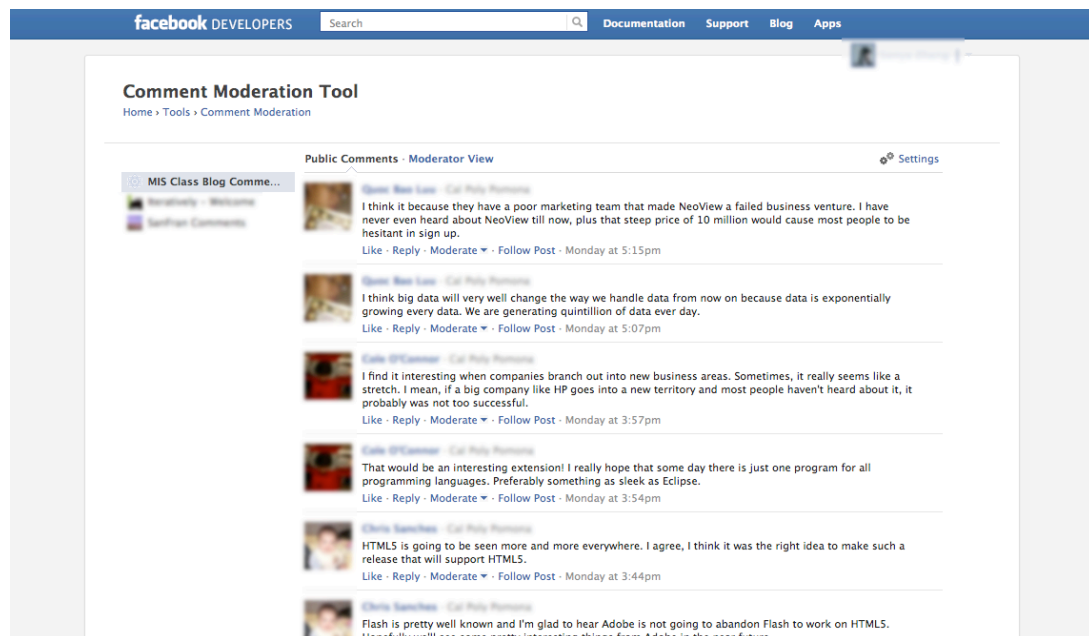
facebook DEVELOPERS Search Documentation Support Blog Apps

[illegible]

Comment Moderation Tool

Home › Tools › Comment Moderation

Public Comments · Moderator View

Settings

MIS Class Blog Comme...

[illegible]

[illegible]

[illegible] · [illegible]

I think it because they have a poor marketing team that made NeoView a failed business venture. I have never even heard about NeoView till now, plus that steep price of 10 million would cause most people to be hesitant in sign up.

Like · Reply · Moderate · Follow Post · Monday at 5:15pm

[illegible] · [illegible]

I think big data will very well change the way we handle data from now on because data is exponentially growing every data. We are generating quintillion of data ever day.

Like · Reply · Moderate · Follow Post · Monday at 5:07pm

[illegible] · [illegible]

I find it interesting when companies branch out into new business areas. Sometimes, it really seems like a stretch. I mean, if a big company like HP goes into a new territory and most people haven't heard about it, it probably was not too successful.

Like · Reply · Moderate · Follow Post · Monday at 3:57pm

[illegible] · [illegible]

That would be an interesting extension! I really hope that some day there is just one program for all programming languages. Preferably something as sleek as Eclipse.

Like · Reply · Moderate · Follow Post · Monday at 3:54pm

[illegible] · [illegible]

HTML5 is going to be seen more and more everywhere. I agree, I think it was the right idea to make such a release that will support HTML5.

Like · Reply · Moderate · Follow Post · Monday at 3:44pm

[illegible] · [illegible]

Flash is pretty well known and I'm glad to hear Adobe is not going to abandon Flash to work on HTML5. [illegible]